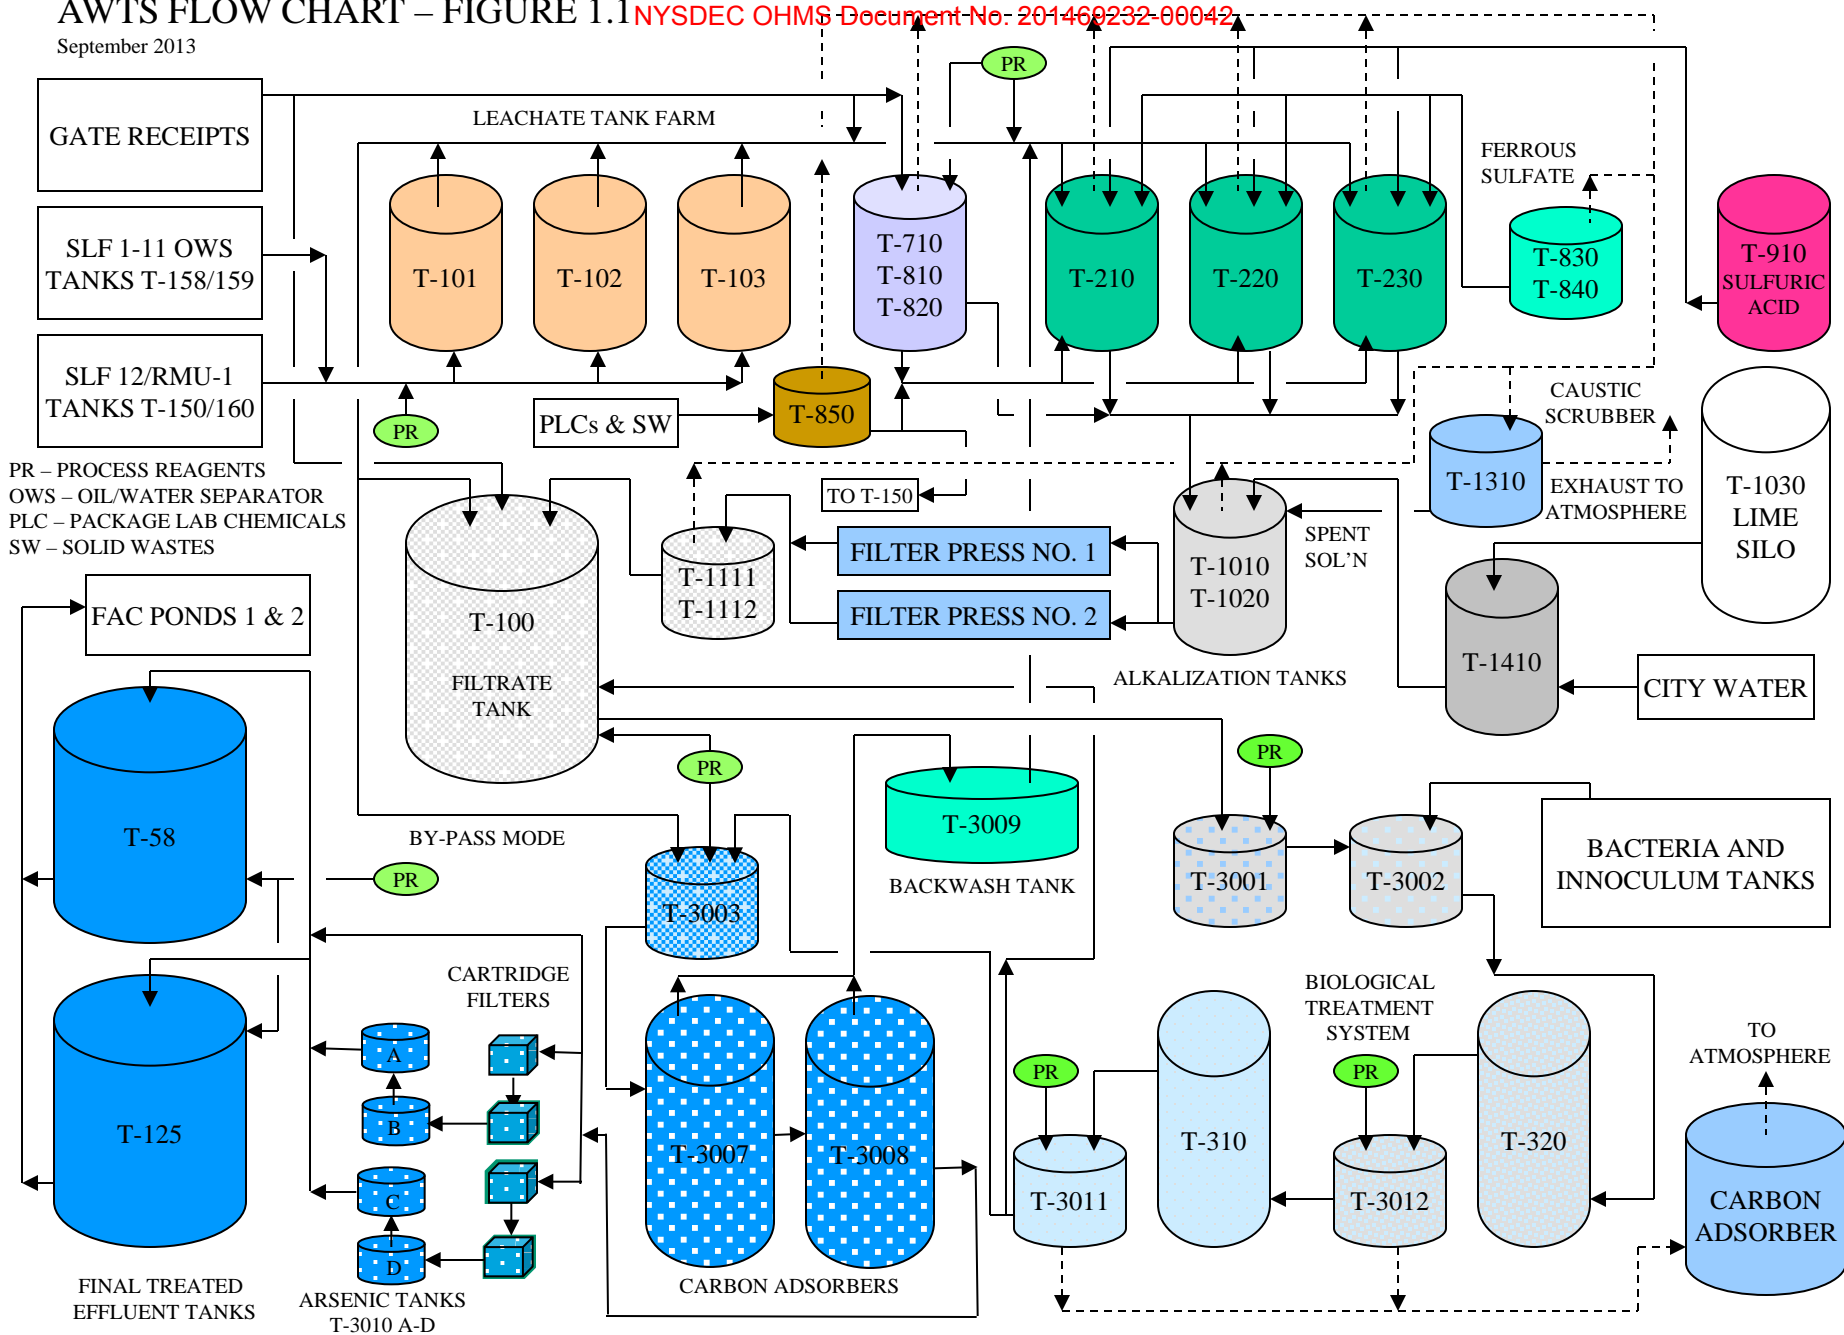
AWTS FLOW CHART – FIGURE 1.1 NYSDEC OHMS Document No. 201469232-00042
September 2013

GATE RECEIPTS

SLF 1-11 OWS TANKS T-158/159

SLF 12/RMU-1 TANKS T-150/160

PR – PROCESS REAGENTS
OWS – OIL/WATER SEPARATOR
PLC – PACKAGE LAB CHEMICALS
SW – SOLID WASTES

LEACHATE TANK FARM

T-101
T-102
T-103

T-710
T-810
T-820

PR

T-210
T-220
T-230

FERROUS SULFATE

T-830
T-840

T-910 SULFURIC ACID

PR

PLCs & SW

T-850

CAUSTIC SCRUBBER

T-1310

EXHAUST TO ATMOSPHERE

T-1030 LIME SILO

TO T-150

T-1111
T-1112

FILTER PRESS NO. 1
FILTER PRESS NO. 2

T-1010
T-1020

SPENT SOL'N

ALKALIZATION TANKS

T-1410

CITY WATER

FAC PONDS 1 & 2

T-100
FILTRATE TANK

T-58

PR

BY-PASS MODE

PR

T-3003

T-3009
BACKWASH TANK

PR

T-3001
T-3002

BACTERIA AND INNOCULUM TANKS

PR

T-125

CARTRIDGE FILTERS

A
B
C
D

T-3007
T-3008

CARBON ADSORBERS

BIOLOGICAL TREATMENT SYSTEM

PR
T-3011
T-310
PR
T-3012
T-320

TO ATMOSPHERE

CARBON ADSORBER

FINAL TREATED EFFLUENT TANKS

ARSENIC TANKS T-3010 A-D